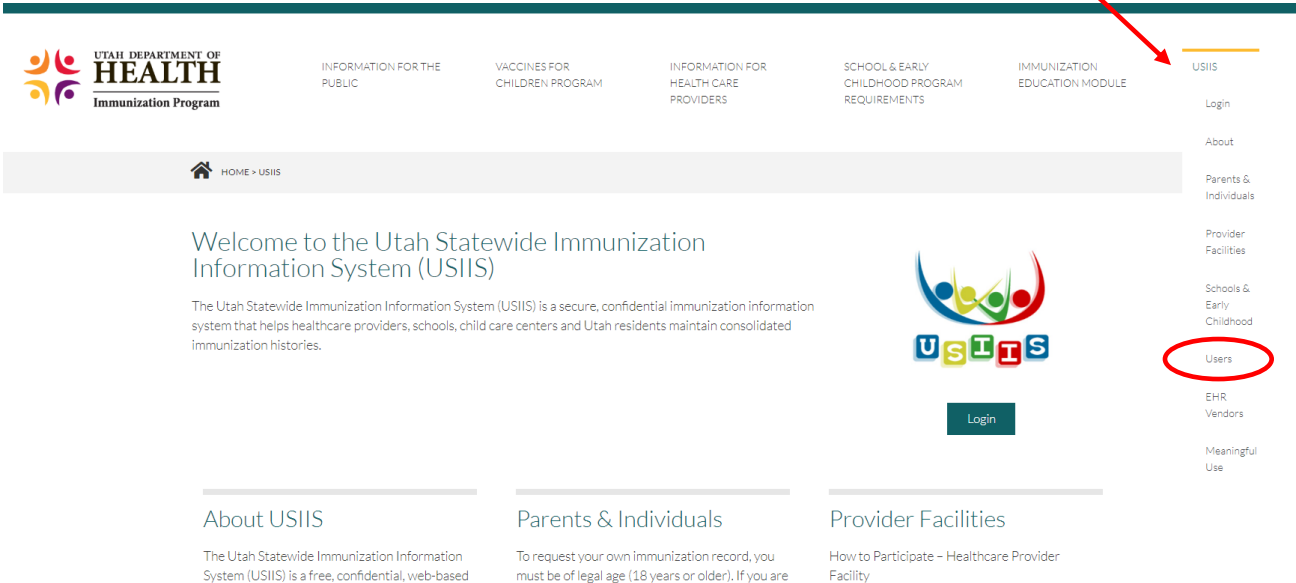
UTAH DEPARTMENT OF HEALTH
Immunization Program

INFORMATION FOR THE PUBLIC

VACCINES FOR CHILDREN PROGRAM

INFORMATION FOR HEALTH CARE PROVIDERS

SCHOOL & EARLY CHILDHOOD PROGRAM REQUIREMENTS

IMMUNIZATION EDUCATION MODULE

USIIS

Login

About

Parents & Individuals

Provider Facilities

Schools & Early Childhood

Users

EHR Vendors

Meaningful Use

HOME > USIIS

Welcome to the Utah Statewide Immunization Information System (USIIS)

The Utah Statewide Immunization Information System (USIIS) is a secure, confidential immunization information system that helps healthcare providers, schools, child care centers and Utah residents maintain consolidated immunization histories.

USIIS

Login

About USIIS

The Utah Statewide Immunization Information System (USIIS) is a free, confidential, web-based

Parents & Individuals

To request your own immunization record, you must be of legal age (18 years or older). If you are

Provider Facilities

How to Participate – Healthcare Provider Facility